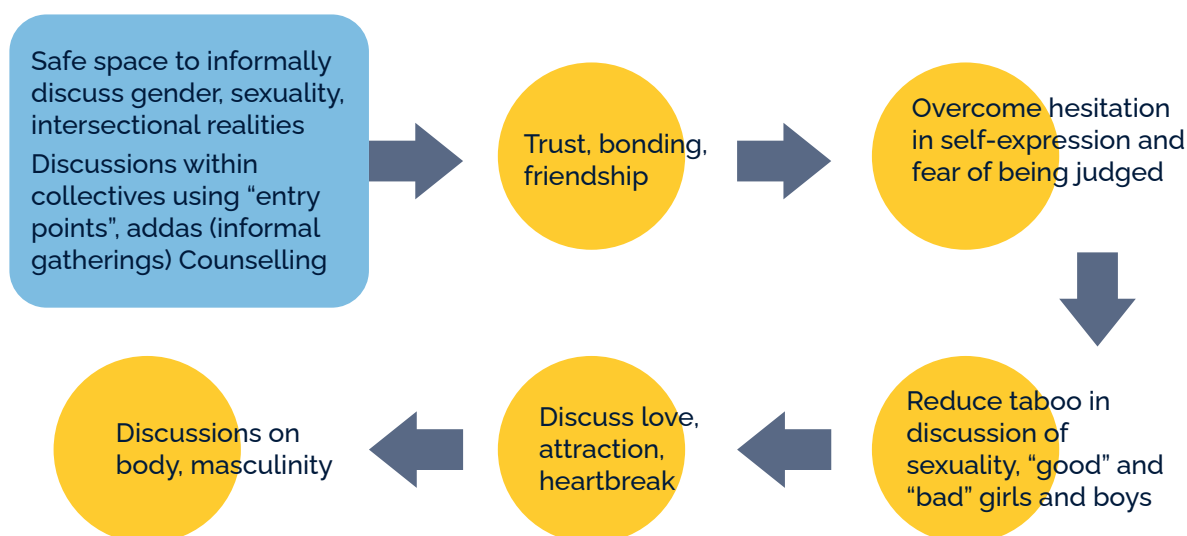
Safe space to informally discuss gender, sexuality, intersectional realities

Discussions within collectives using “entry points”, addas (informal gatherings) Counselling

Trust, bonding, friendship

Overcome hesitation in self-expression and fear of being judged

Reduce taboo in discussion of sexuality, “good” and “bad” girls and boys

Discuss love, attraction, heartbreak

Discussions on body, masculinity